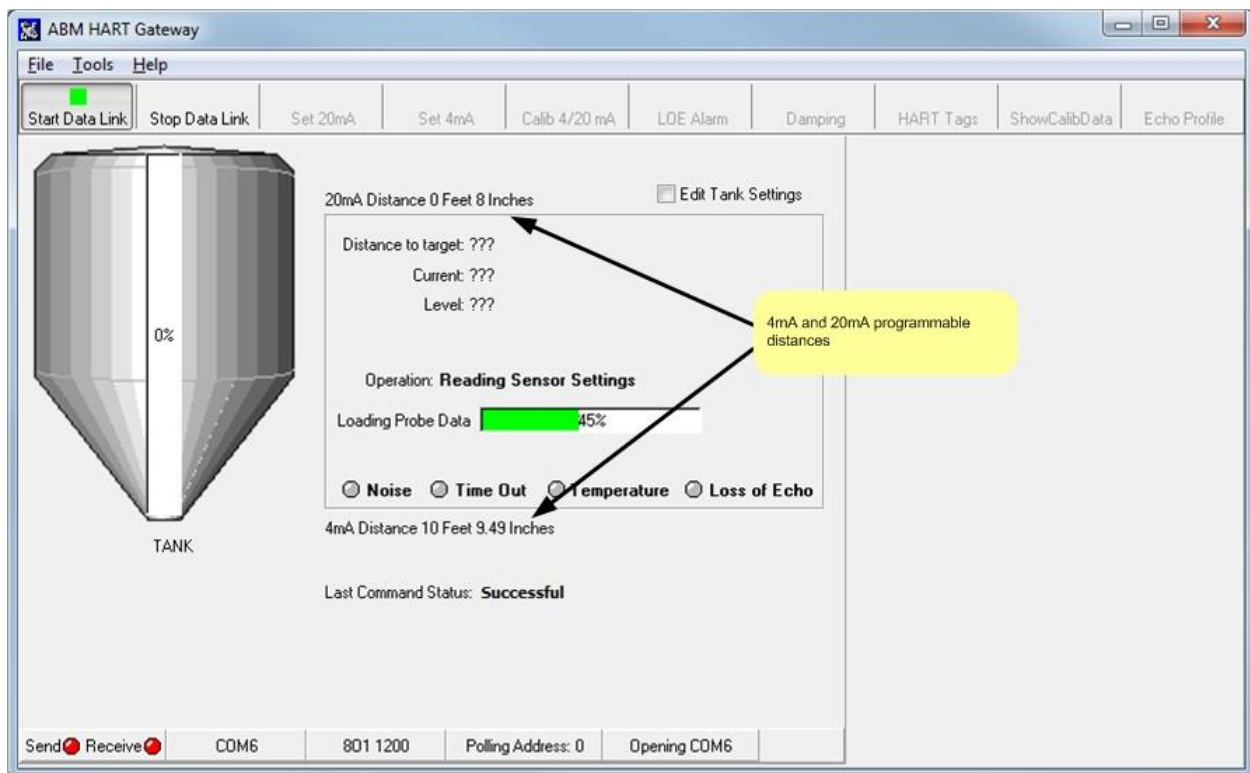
ABM HART Gateway

File Tools Help

Start Data Link | Stop Data Link | Set 20mA | Set 4mA | Calib 4/20 mA | LOE Alarm | Damping | HART Tags | ShowCalibData | Echo Profile

0%

TANK

20mA Distance 0 Feet 8 Inches

Edit Tank Settings

Distance to target: ???
Current: ???
Level: ???

Operation: **Reading Sensor Settings**

Loading Probe Data 45%

Noise Time Out Temperature Loss of Echo

4mA Distance 10 Feet 9.49 Inches

Last Command Status: **Successful**

4mA and 20mA programmable distances

Send Receive | COM6 | 801 1200 | Polling Address: 0 | Opening COM6